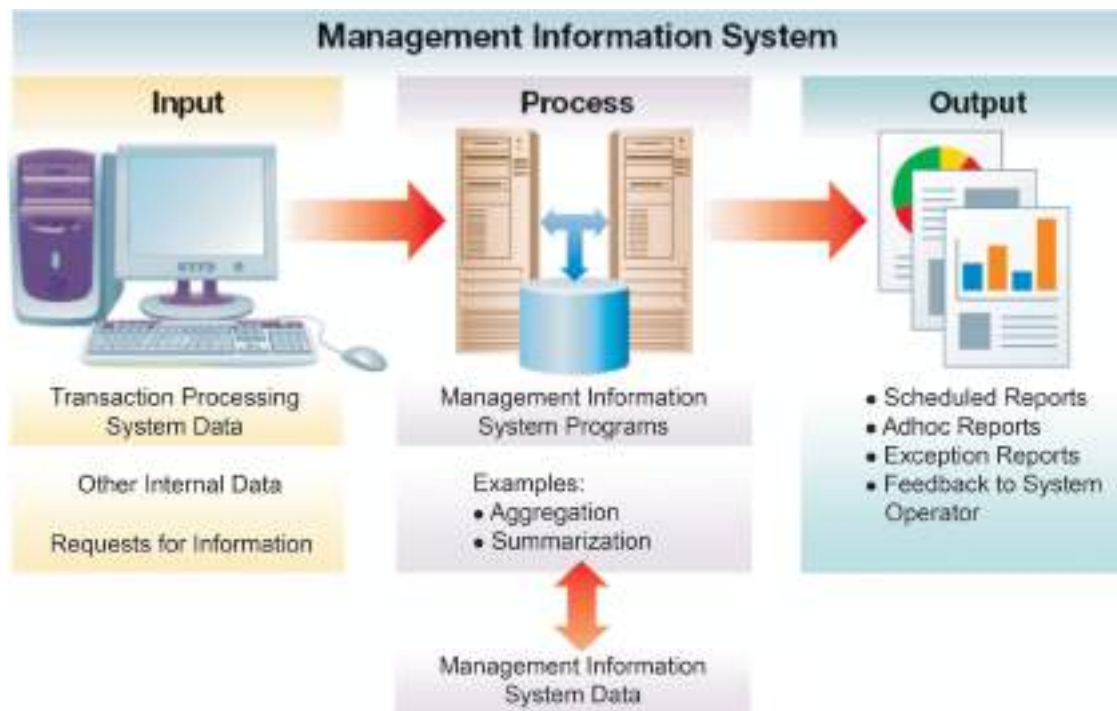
Management Information System

Input

Transaction Processing System Data

Other Internal Data

Requests for Information

Process

Management Information System Programs

Examples:
• Aggregation
• Summarization

Management Information System Data

Output

• Scheduled Reports
• Adhoc Reports
• Exception Reports
• Feedback to System Operator